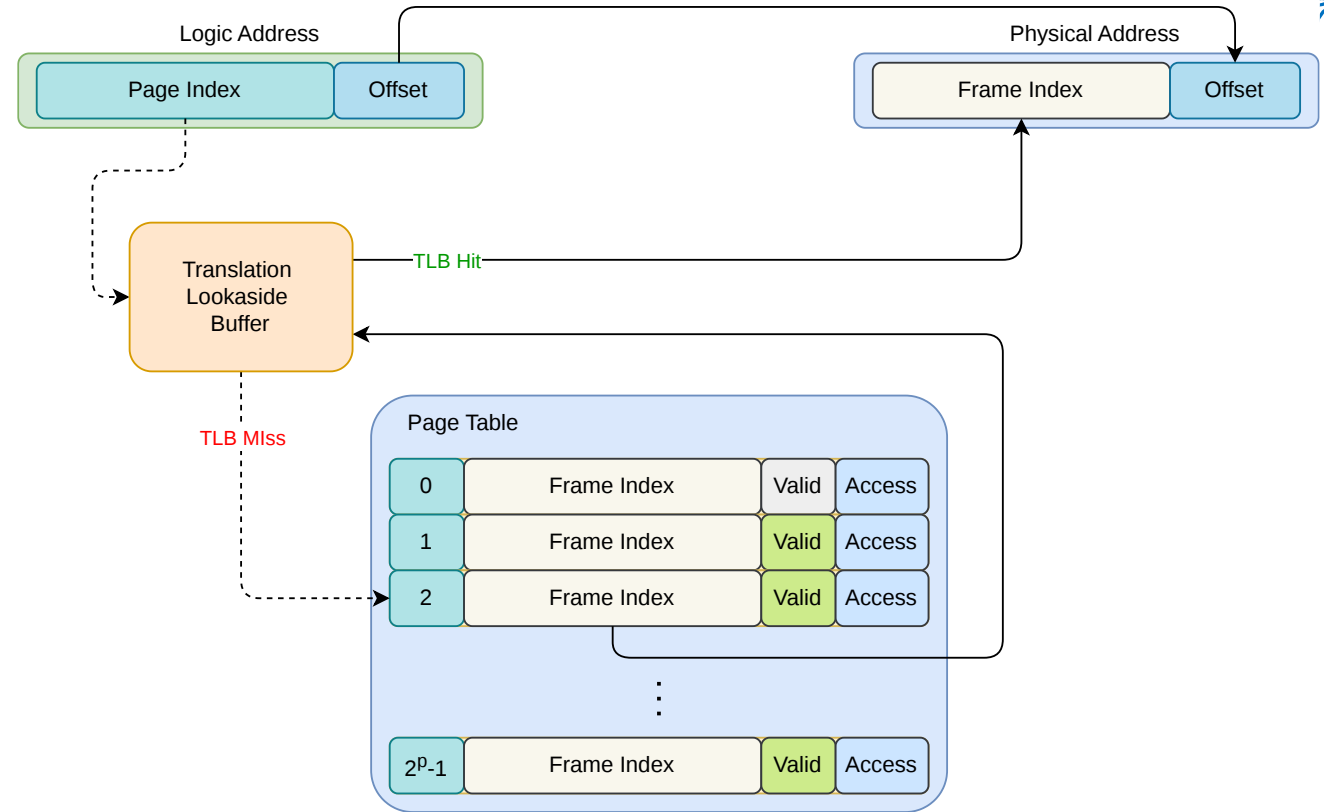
Logic Address

Page Index | Offset

Physical Address

Frame Index | Offset

Translation Lookaside Buffer

TLB Hit

TLB MIss

Page Table

| 0 | Frame Index | Valid | Access |
|---|---|---|---|
| 1 | Frame Index | Valid | Access |
| 2 | Frame Index | Valid | Access |
| ⋮ | | | |
| $2^p$-1 | Frame Index | Valid | Access |